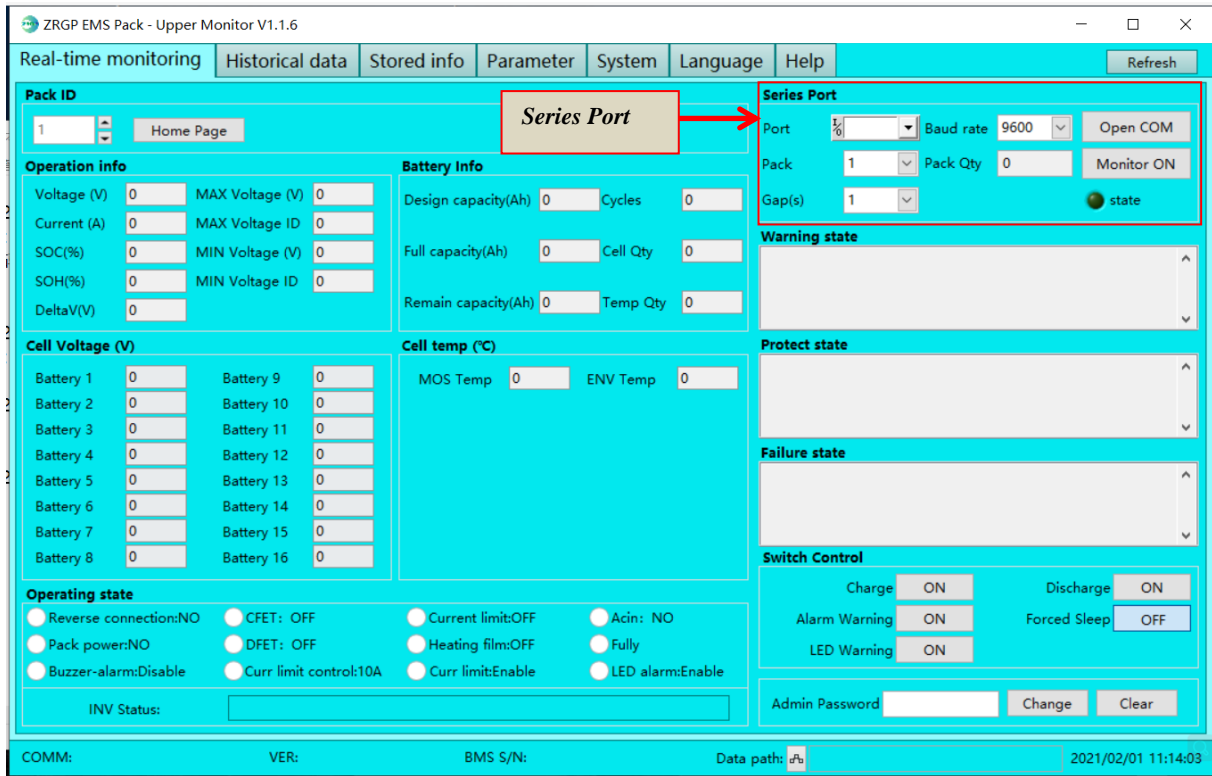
ZRGP EMS Pack - Upper Monitor V1.1.6

Real-time monitoring | Historical data | Stored info | Parameter | System | Language | Help

Refresh

Pack ID
1
Home Page

Series Port

Series Port
Port
Baud rate 9600
Open COM
Pack 1
Pack Qty 0
Monitor ON
Gap(s) 1
state

Operation info
Voltage (V) 0
MAX Voltage (V) 0
Current (A) 0
MAX Voltage ID 0
SOC(%) 0
MIN Voltage (V) 0
SOH(%) 0
MIN Voltage ID 0
DeltaV(V) 0

Battery Info
Design capacity(Ah) 0
Cycles 0
Full capacity(Ah) 0
Cell Qty 0
Remain capacity(Ah) 0
Temp Qty 0

Warning state

Cell Voltage (V)
Battery 1 0
Battery 9 0
Battery 2 0
Battery 10 0
Battery 3 0
Battery 11 0
Battery 4 0
Battery 12 0
Battery 5 0
Battery 13 0
Battery 6 0
Battery 14 0
Battery 7 0
Battery 15 0
Battery 8 0
Battery 16 0

Cell temp (℃)
MOS Temp 0
ENV Temp 0

Protect state

Failure state

Switch Control
Charge ON
Discharge ON
Alarm Warning ON
Forced Sleep OFF
LED Warning ON

Operating state
Reverse connection:NO
CFET: OFF
Current limit:OFF
Acin: NO
Pack power:NO
DFET: OFF
Heating film:OFF
Fully
Buzzer-alarm:Disable
Curr limit control:10A
Curr limit:Enable
LED alarm:Enable

INV Status:

Admin Password
Change
Clear

COMM:
VER:
BMS S/N:
Data path:
2021/02/01 11:14:03